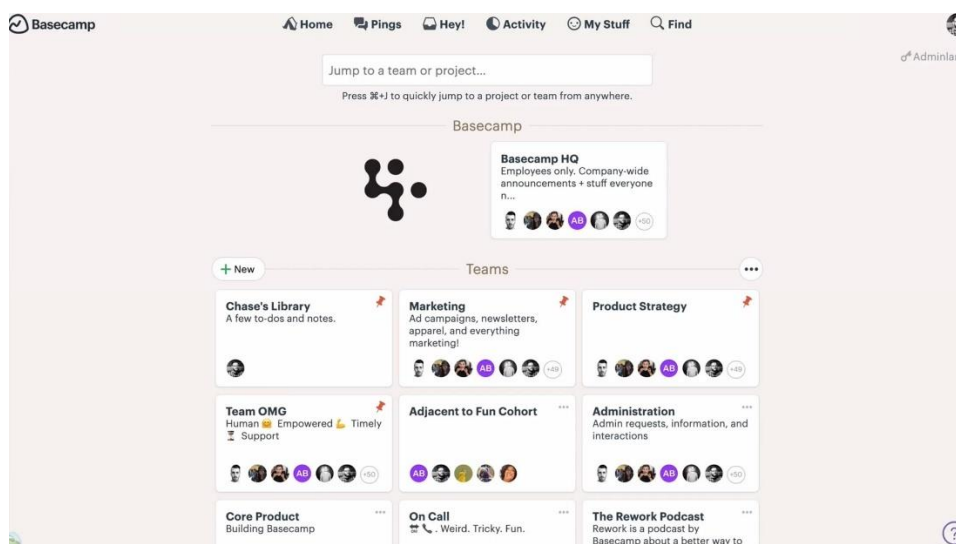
Basecamp

Home Pings Hey! Activity My Stuff Find

Adminla

Jump to a team or project...

Press ⌘+J to quickly jump to a project or team from anywhere.

Basecamp

Basecamp HQ
Employees only. Company-wide announcements + stuff everyone n...

AB +50

+ New

Teams

•••

Chase's Library
A few to-dos and notes.

Marketing
Ad campaigns, newsletters, apparel, and everything marketing!

AB +49

Product Strategy

AB +49

Team OMG
Human 😀 Empowered 💪 Timely ⏳ Support

AB +50

Adjacent to Fun Cohort

AB

Administration
Admin requests, information, and interactions

AB +50

Core Product
Building Basecamp

On Call
📞. Weird. Tricky. Fun.

The Rework Podcast
Rework is a podcast by Basecamp about a better way to

?